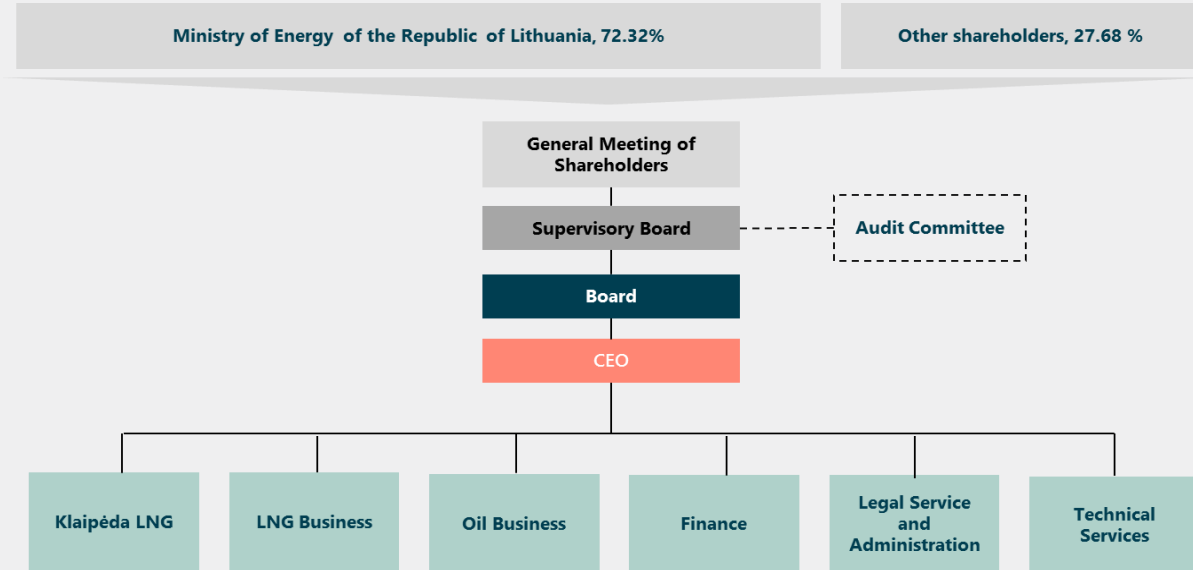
Ministry of Energy of the Republic of Lithuania, 72.32%

Other shareholders, 27.68 %

General Meeting of Shareholders

Supervisory Board

Audit Committee

Board

CEO

Klaipėda LNG

LNG Business

Oil Business

Finance

Legal Service and Administration

Technical Services